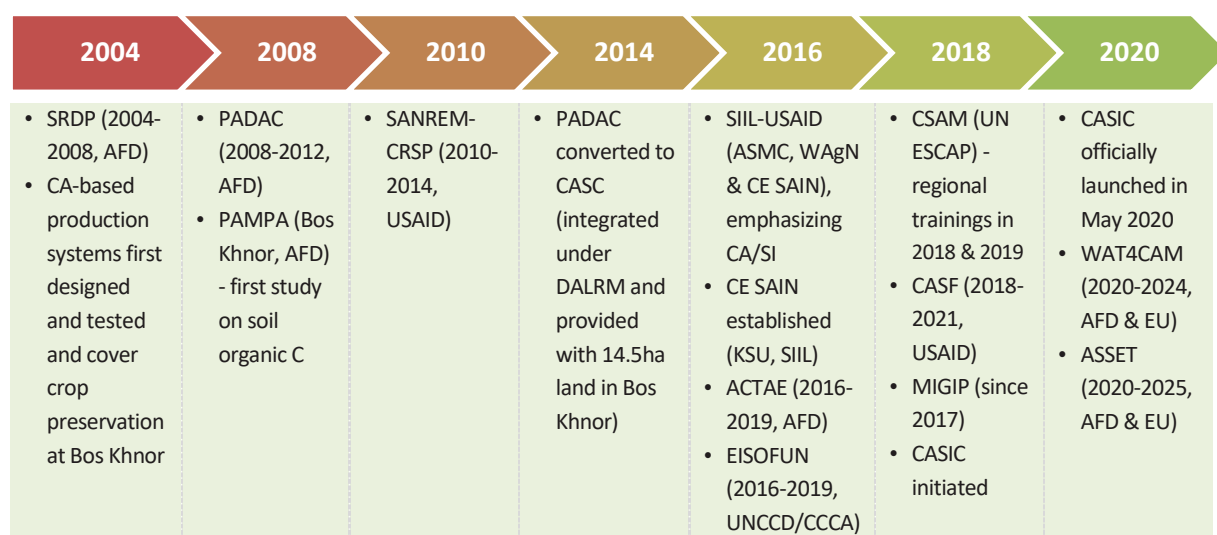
2004

- SRDP (2004-2008, AFD)
- CA-based production systems first designed and tested and cover crop preservation at Bos Khnor

2008

- PADAC (2008-2012, AFD)
- PAMPA (Bos Khnor, AFD) - first study on soil organic C

2010

- SANREM-CRSP (2010-2014, USAID)

2014

- PADAC converted to CASC (integrated under DALRM and provided with 14.5ha land in Bos Khnor)

2016

- SIIL-USAID (ASMC, WAgN & CE SAIN), emphasizing CA/SI
- CE SAIN established (KSU, SIIL)
- ACTAE (2016-2019, AFD)
- EISOFUN (2016-2019, UNCCD/CCCA)

2018

- CSAM (UN ESCAP) - regional trainings in 2018 & 2019
- CASF (2018-2021, USAID)
- MIGIP (since 2017)
- CASIC initiated

2020

- CASIC officially launched in May 2020
- WAT4CAM (2020-2024, AFD & EU)
- ASSET (2020-2025, AFD & EU)